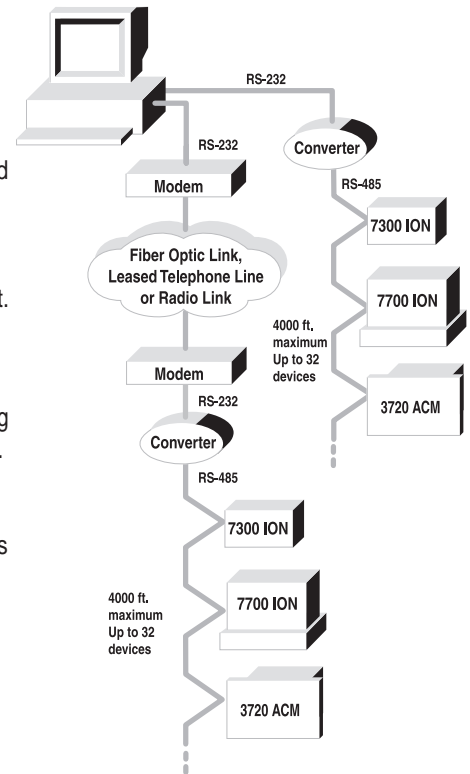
d

t.

g
.

s

RS-232

Converter

RS-485

7300 ION

7700 ION

4000 ft. maximum Up to 32 devices

3720 ACM

RS-232

Modem

Fiber Optic Link, Leased Telephone Line or Radio Link

Modem

RS-232

Converter

RS-485

7300 ION

4000 ft. maximum Up to 32 devices

7700 ION

3720 ACM